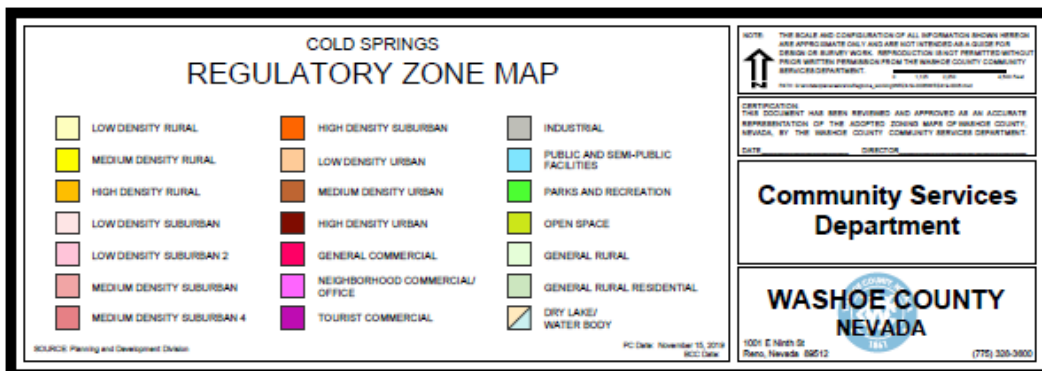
COLD SPRINGS
REGULATORY ZONE MAP

LOW DENSITY RURAL
MEDIUM DENSITY RURAL
HIGH DENSITY RURAL
LOW DENSITY SUBURBAN
LOW DENSITY SUBURBAN 2
MEDIUM DENSITY SUBURBAN
MEDIUM DENSITY SUBURBAN 4

HIGH DENSITY SUBURBAN
LOW DENSITY URBAN
MEDIUM DENSITY URBAN
HIGH DENSITY URBAN
GENERAL COMMERCIAL
NEIGHBORHOOD COMMERCIAL/ OFFICE
TOURIST COMMERCIAL

INDUSTRIAL
PUBLIC AND SEMI-PUBLIC FACILITIES
PARKS AND RECREATION
OPEN SPACE
GENERAL RURAL
GENERAL RURAL RESIDENTIAL
DRY LAKE/ WATER BODY

SOURCE: Planning and Development Division

PC Date: November 15, 2019
BCC Date:

NOTE: THE SCALE AND CONFIGURATION OF ALL INFORMATION SHOWN HEREON ARE APPROXIMATE ONLY AND ARE NOT INTENDED AS A GUIDE FOR DESIGN OR SURVEY WORK. REPRODUCTION IS NOT PERMITTED WITHOUT PRIOR WRITTEN PERMISSION FROM THE WASHOE COUNTY COMMUNITY SERVICES DEPARTMENT.

N

0 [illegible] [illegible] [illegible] Feet

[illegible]

CERTIFICATION:
THIS DOCUMENT HAS BEEN REVIEWED AND APPROVED AS AN ACCURATE REPRESENTATION OF THE ADOPTED ZONING MAPS OF WASHOE COUNTY, NEVADA, BY THE WASHOE COUNTY COMMUNITY SERVICES DEPARTMENT.
DATE___________ DIRECTOR___________

Community Services Department

WASHOE COUNTY
NEVADA
1861

1001 E Ninth St
Reno, Nevada 89512

(775) 328-3600